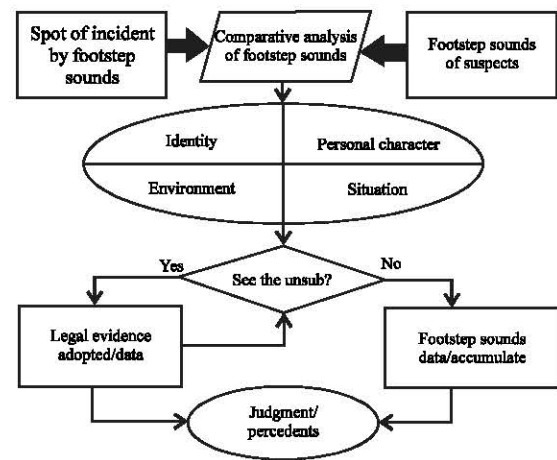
Spot of incident by footstep sounds

Comparative analysis of footstep sounds

Footstep sounds of suspects

Identity

Personal character

Environment

Situation

Yes

See the unsub?

No

Legal evidence adopted/data

Footstep sounds data/accumulate

Judgment/ percedents